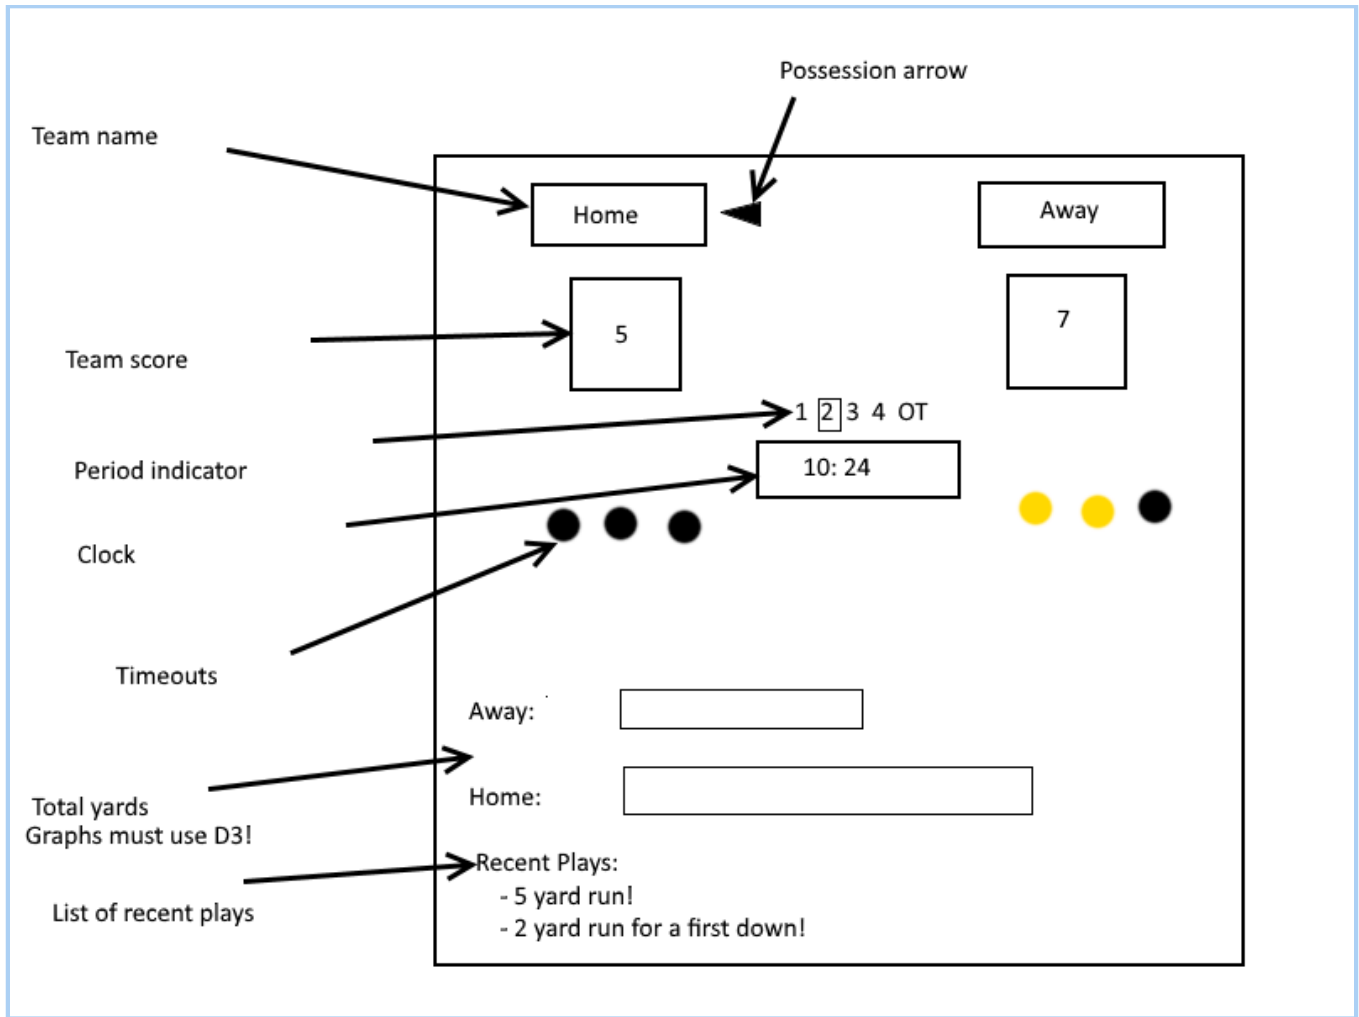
Possession arrow

Team name

Home

Away

5

7

Team score

1 2 3 4 OT

Period indicator

10: 24

Clock

Timeouts

Away:

Home:

Total yards
Graphs must use D3!

Recent Plays:
- 5 yard run!
- 2 yard run for a first down!

List of recent plays